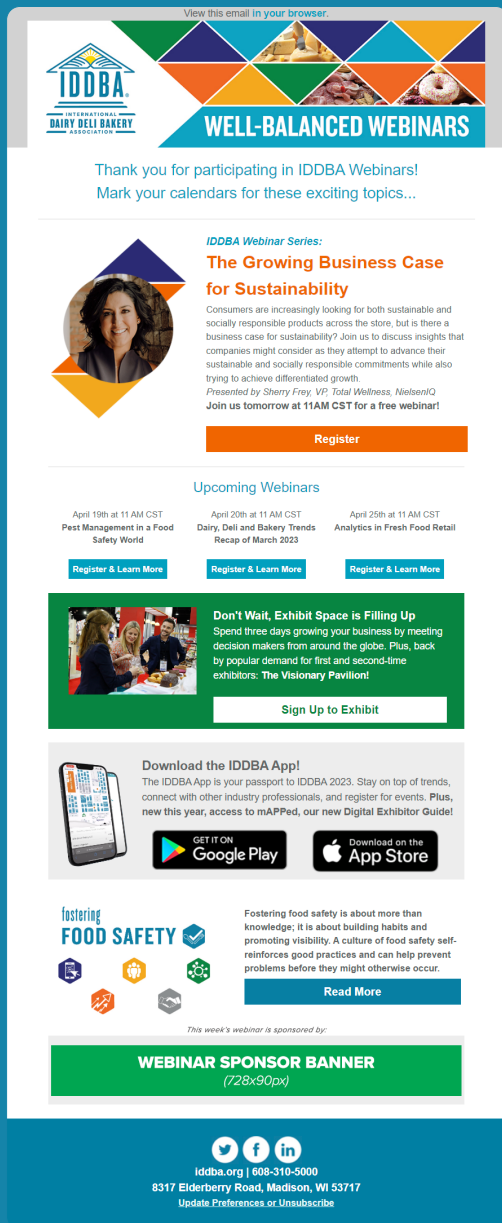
View this email in your browser.

IDDBA®
INTERNATIONAL DAIRY DELI BAKERY ASSOCIATION

WELL-BALANCED WEBINARS

Thank you for participating in IDDBA Webinars!
Mark your calendars for these exciting topics...

IDDBA Webinar Series:
The Growing Business Case for Sustainability

Consumers are increasingly looking for both sustainable and socially responsible products across the store, but is there a business case for sustainability? Join us to discuss insights that companies might consider as they attempt to advance their sustainable and socially responsible commitments while also trying to achieve differentiated growth.
Presented by Sherry Frey, VP, Total Wellness, NielsenIQ
Join us tomorrow at 11AM CST for a free webinar!

Register

Upcoming Webinars

April 19th at 11 AM CST
Pest Management in a Food Safety World
Register & Learn More

April 20th at 11 AM CST
Dairy, Deli and Bakery Trends Recap of March 2023
Register & Learn More

April 25th at 11 AM CST
Analytics in Fresh Food Retail
Register & Learn More

Don't Wait, Exhibit Space is Filling Up
Spend three days growing your business by meeting decision makers from around the globe. Plus, back by popular demand for first and second-time exhibitors: The Visionary Pavilion!

Sign Up to Exhibit

Download the IDDBA App!
The IDDBA App is your passport to IDDBA 2023. Stay on top of trends, connect with other industry professionals, and register for events. Plus, new this year, access to mAPPed, our new Digital Exhibitor Guide!

GET IT ON Google Play
Download on the App Store

fostering FOOD SAFETY

Fostering food safety is about more than knowledge; it is about building habits and promoting visibility. A culture of food safety self-reinforces good practices and can help prevent problems before they might otherwise occur.

Read More

This week's webinar is sponsored by:

WEBINAR SPONSOR BANNER
(728x90px)

iddba.org | 608-310-5000
8317 Elderberry Road, Madison, WI 53717
Update Preferences or Unsubscribe